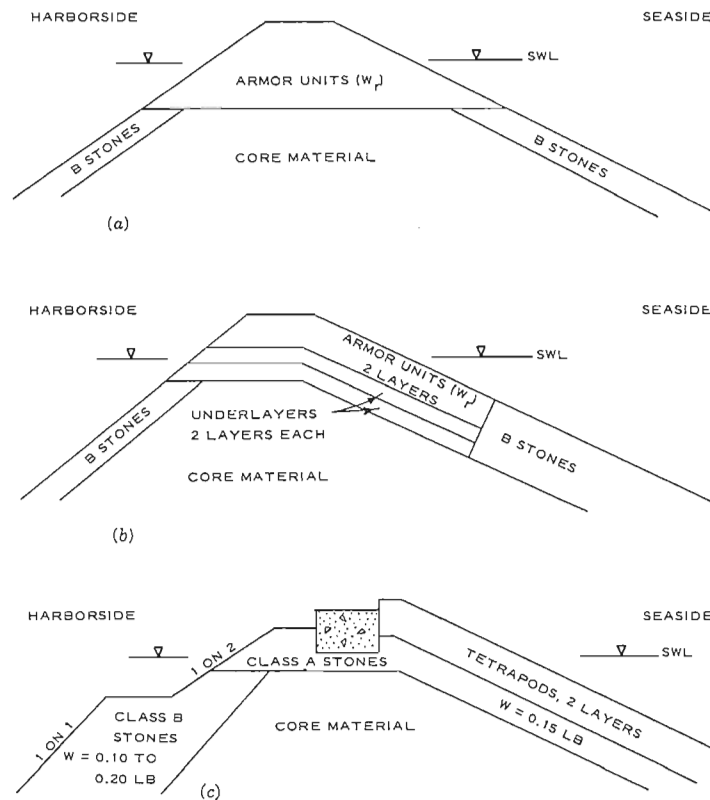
HARBORSIDE

SEASIDE

SWL

ARMOR UNITS ($W_r$)

B STONES

CORE MATERIAL

B STONES

(a)

HARBORSIDE

SEASIDE

SWL

ARMOR UNITS ($W_r$)
2 LAYERS

UNDERLAYERS
2 LAYERS EACH

B STONES

B STONES

CORE MATERIAL

(b)

HARBORSIDE

SEASIDE

1 ON 2

CLASS A STONES

SWL

TETRAPODS, 2 LAYERS

W = 0.15 LB

1 ON 1

CLASS B
STONES
W = 0.10 TO
0.20 LB

CORE MATERIAL

(c)